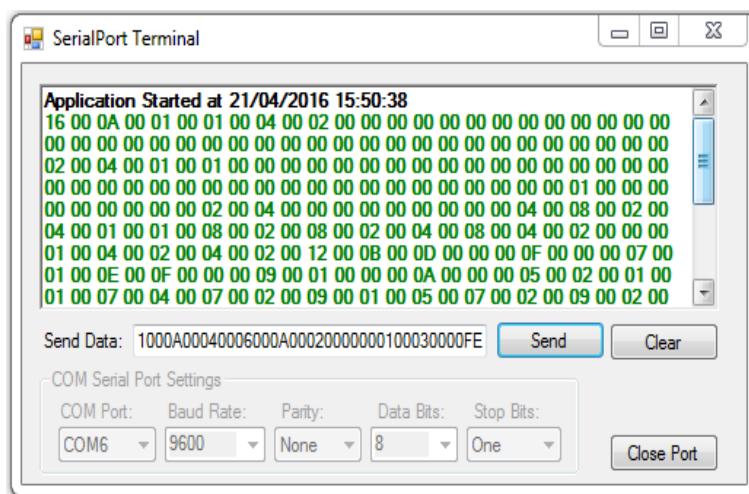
SerialPort Terminal

Application Started at 21/04/2016 15:50:38
16 00 0A 00 01 00 01 00 04 00 02 00 00 00 00 00 00 00 00 00 00 00 00 00
00 00 00 00 00 00 00 00 00 00 00 00 00 00 00 00 00 00 00 00 00 00 00 00
02 00 04 00 01 00 01 00 00 00 00 00 00 00 00 00 00 00 00 00 00 00 00 00
00 00 00 00 00 00 00 00 00 00 00 00 00 00 00 00 00 00 00 00 01 00 00 00
00 00 00 00 00 00 02 00 04 00 00 00 00 00 00 00 00 00 00 04 00 08 00 02 00
04 00 01 00 01 00 08 00 02 00 08 00 02 00 04 00 08 00 04 00 02 00 00 00
01 00 04 00 02 00 04 00 02 00 12 00 0B 00 0D 00 00 00 0F 00 00 00 07 00
01 00 0E 00 0F 00 00 00 09 00 01 00 00 00 0A 00 00 00 05 00 02 00 01 00
01 00 07 00 04 00 07 00 02 00 09 00 01 00 05 00 07 00 02 00 09 00 02 00

Send Data: 1000A00040006000A00020000000100030000FE Send Clear

COM Serial Port Settings
COM Port: Baud Rate: Parity: Data Bits: Stop Bits:
COM6 9600 None 8 One Close Port